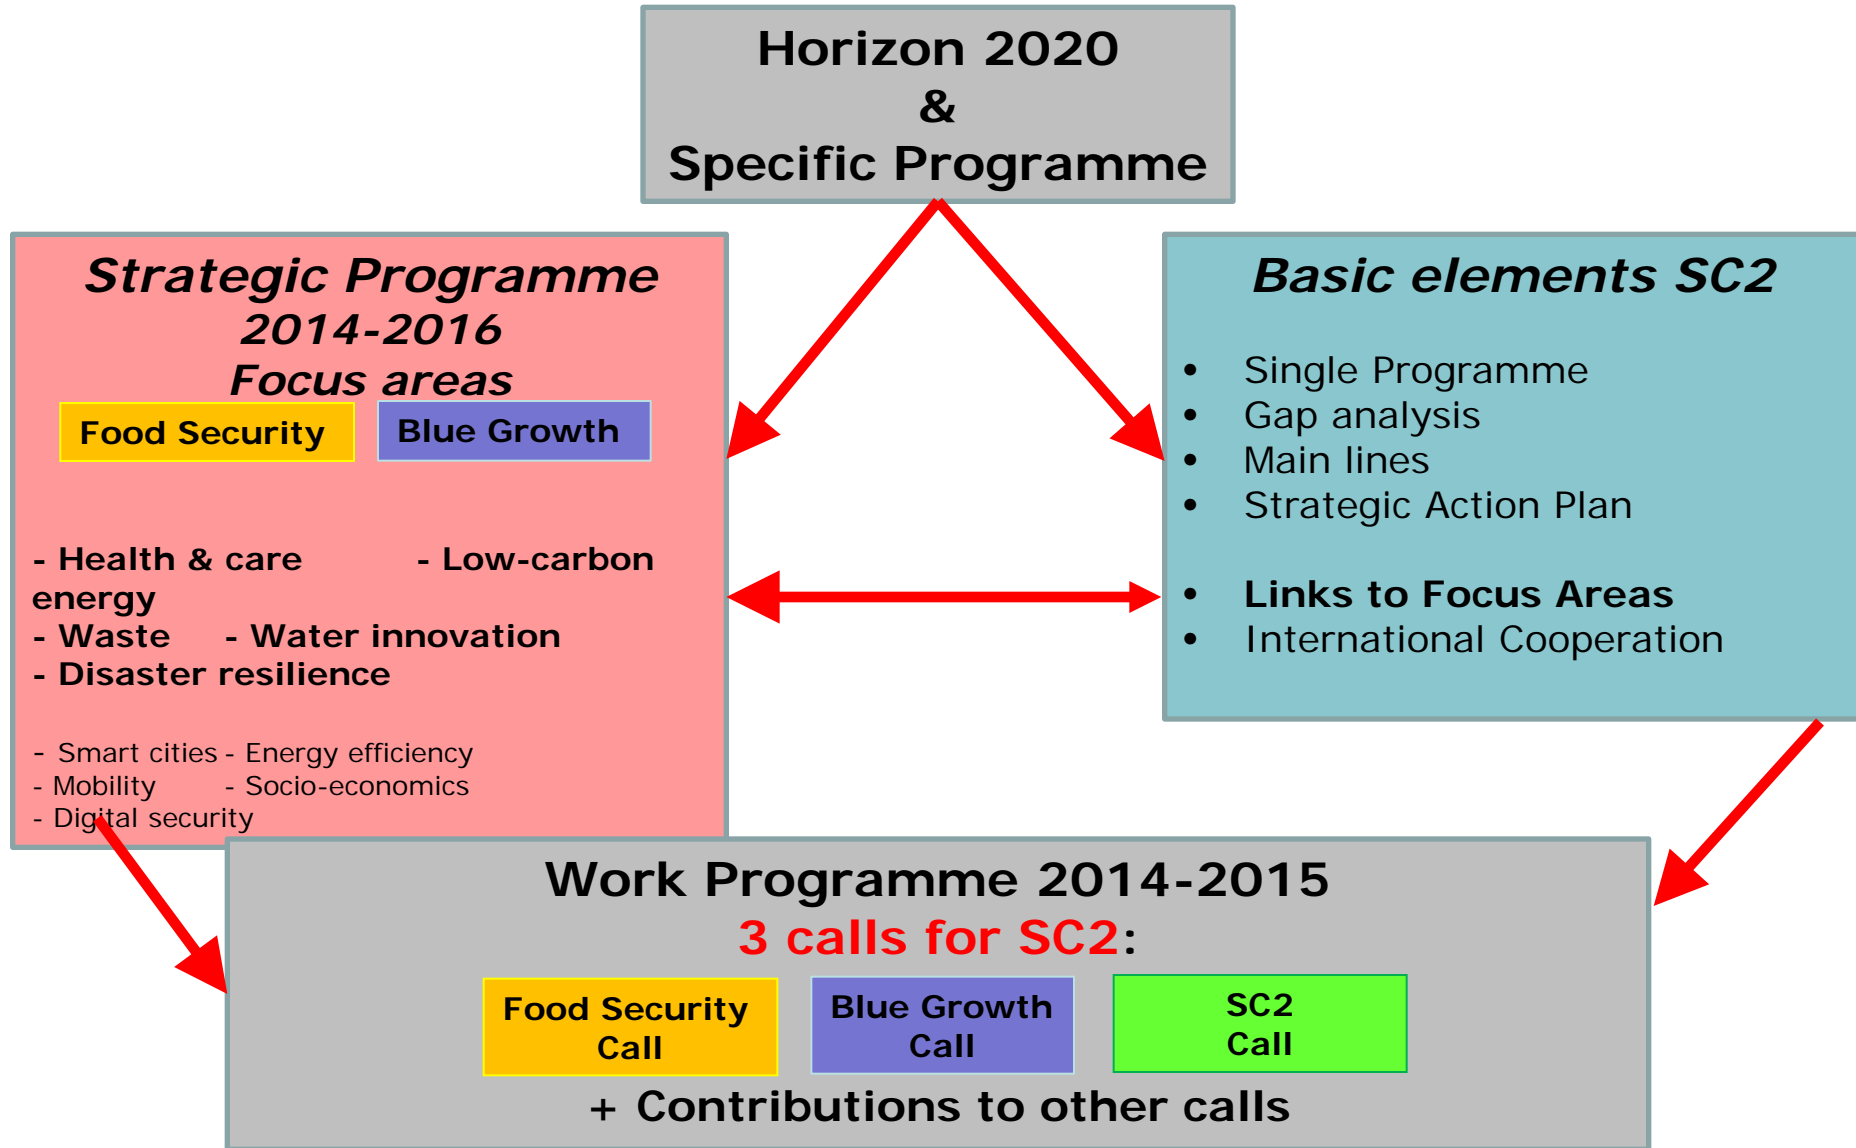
Horizon 2020
&
Specific Programme

Strategic Programme 2014-2016
Focus areas

Food Security

Blue Growth

- Health & care - Low-carbon energy
- Waste - Water innovation
- Disaster resilience

- Smart cities - Energy efficiency
- Mobility - Socio-economics
- Digital security

Basic elements SC2

- Single Programme
- Gap analysis
- Main lines
- Strategic Action Plan

- Links to Focus Areas
- International Cooperation

Work Programme 2014-2015
3 calls for SC2:

Food Security Call

Blue Growth Call

SC2 Call

+ Contributions to other calls